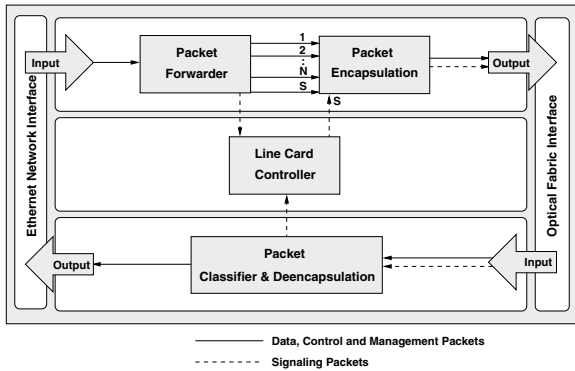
Ethernet Network Interface

Input

Packet Forwarder

1
2
⋮
N
S

Packet Encapsulation

Output

S

Optical Fabric Interface

Line Card Controller

Output

Packet Classifier & Deencapsulation

Input

Data, Control and Management Packets

Signaling Packets